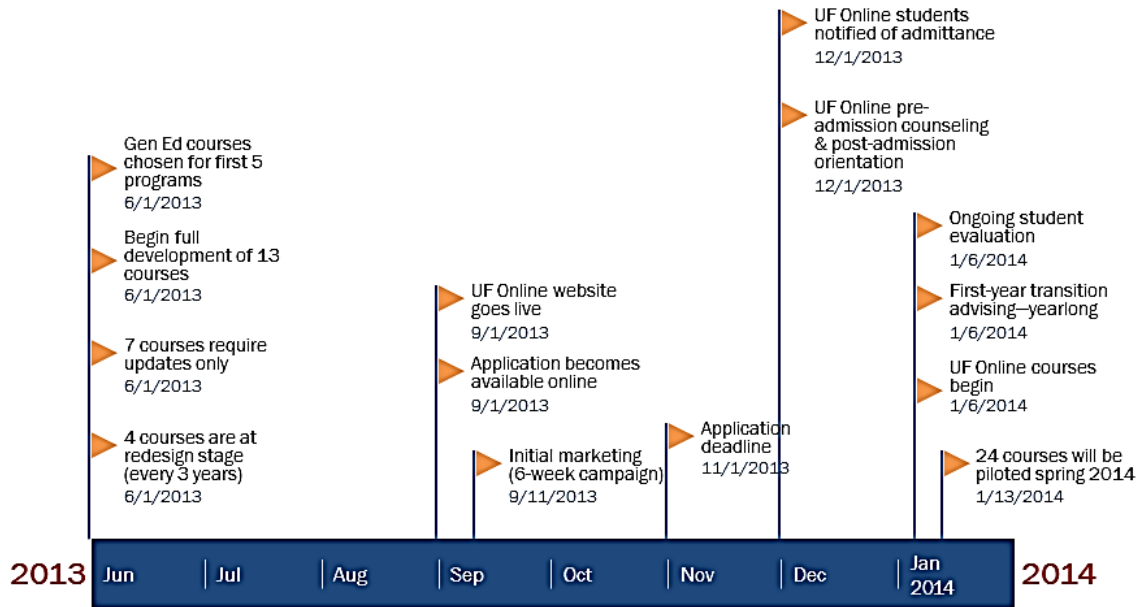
Gen Ed courses chosen for first 5 programs
6/1/2013

Begin full development of 13 courses
6/1/2013

7 courses require updates only
6/1/2013

4 courses are at redesign stage (every 3 years)
6/1/2013

UF Online website goes live
9/1/2013

Application becomes available online
9/1/2013

Initial marketing (6-week campaign)
9/11/2013

Application deadline
11/1/2013

UF Online students notified of admittance
12/1/2013

UF Online pre-admission counseling & post-admission orientation
12/1/2013

Ongoing student evaluation
1/6/2014

First-year transition advising—yearlong
1/6/2014

UF Online courses begin
1/6/2014

24 courses will be piloted spring 2014
1/13/2014

2013 Jun | Jul | Aug | Sep | Oct | Nov | Dec | Jan 2014 2014